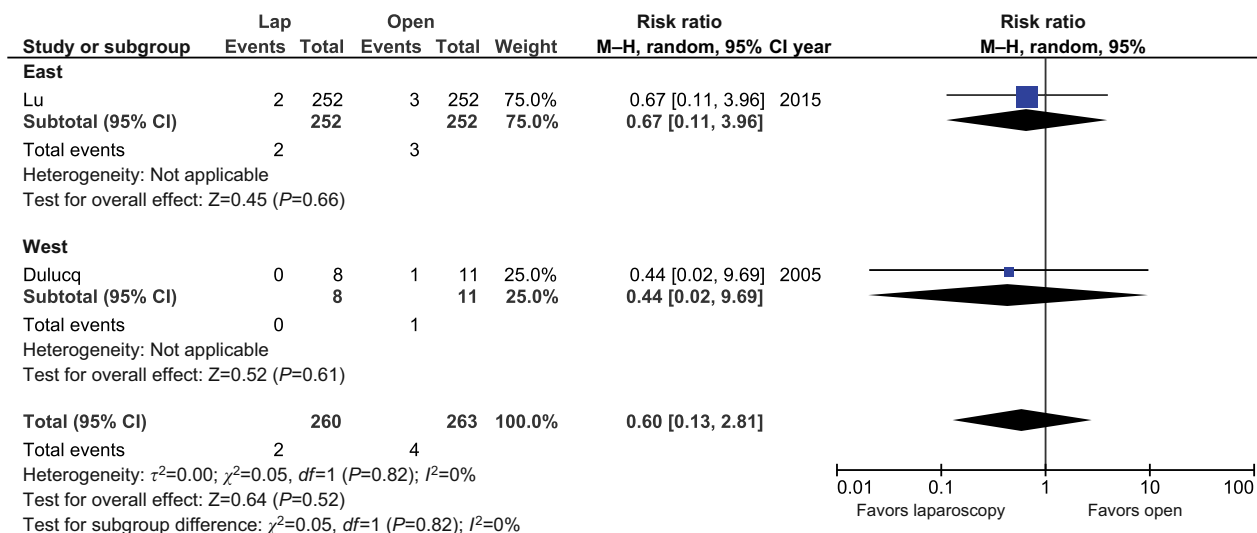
| Study or subgroup | Lap Events | Lap Total | Open Events | Open Total | Weight | Risk ratio M–H, random, 95% CI | year |
|---|---|---|---|---|---|---|---|
| **East** | | | | | | | |
| Lu | 2 | 252 | 3 | 252 | 75.0% | 0.67 [0.11, 3.96] | 2015 |
| **Subtotal (95% CI)** | | **252** | | **252** | **75.0%** | **0.67 [0.11, 3.96]** | |
| Total events | 2 | | 3 | | | | |
| Heterogeneity: Not applicable | | | | | | | |
| Test for overall effect: Z=0.45 (*P*=0.66) | | | | | | | |
| **West** | | | | | | | |
| Dulucq | 0 | 8 | 1 | 11 | 25.0% | 0.44 [0.02, 9.69] | 2005 |
| **Subtotal (95% CI)** | | **8** | | **11** | **25.0%** | **0.44 [0.02, 9.69]** | |
| Total events | 0 | | 1 | | | | |
| Heterogeneity: Not applicable | | | | | | | |
| Test for overall effect: Z=0.52 (*P*=0.61) | | | | | | | |
| **Total (95% CI)** | | **260** | | **263** | **100.0%** | **0.60 [0.13, 2.81]** | |
| Total events | 2 | | 4 | | | | |

Heterogeneity: $\tau^2$=0.00; $\chi^2$=0.05, *df*=1 (*P*=0.82); $I^2$=0%
Test for overall effect: Z=0.64 (*P*=0.52)
Test for subgroup difference: $\chi^2$=0.05, *df*=1 (*P*=0.82); $I^2$=0%

Risk ratio
M–H, random, 95%

0.01 0.1 1 10 100
Favors laparoscopy Favors open